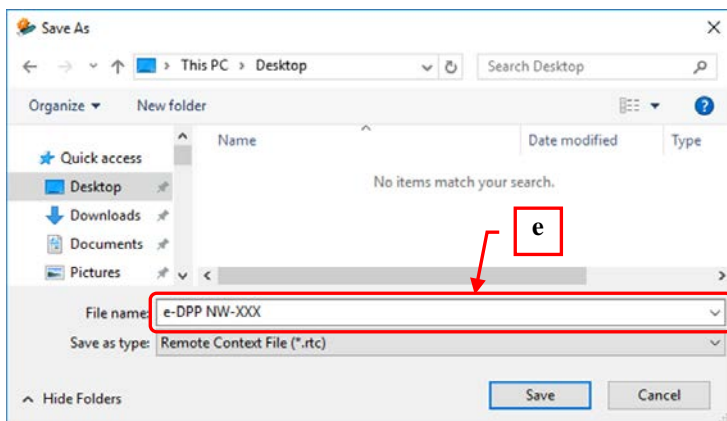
Save As

This PC > Desktop

Search Desktop

Organize ▾ New folder

Quick access
Desktop
Downloads
Documents
Pictures

Name
Date modified
Type

No items match your search.

e

File name: e-DPP NW-XXX
Save as type: Remote Context File (*.rtc)

Hide Folders

Save
Cancel